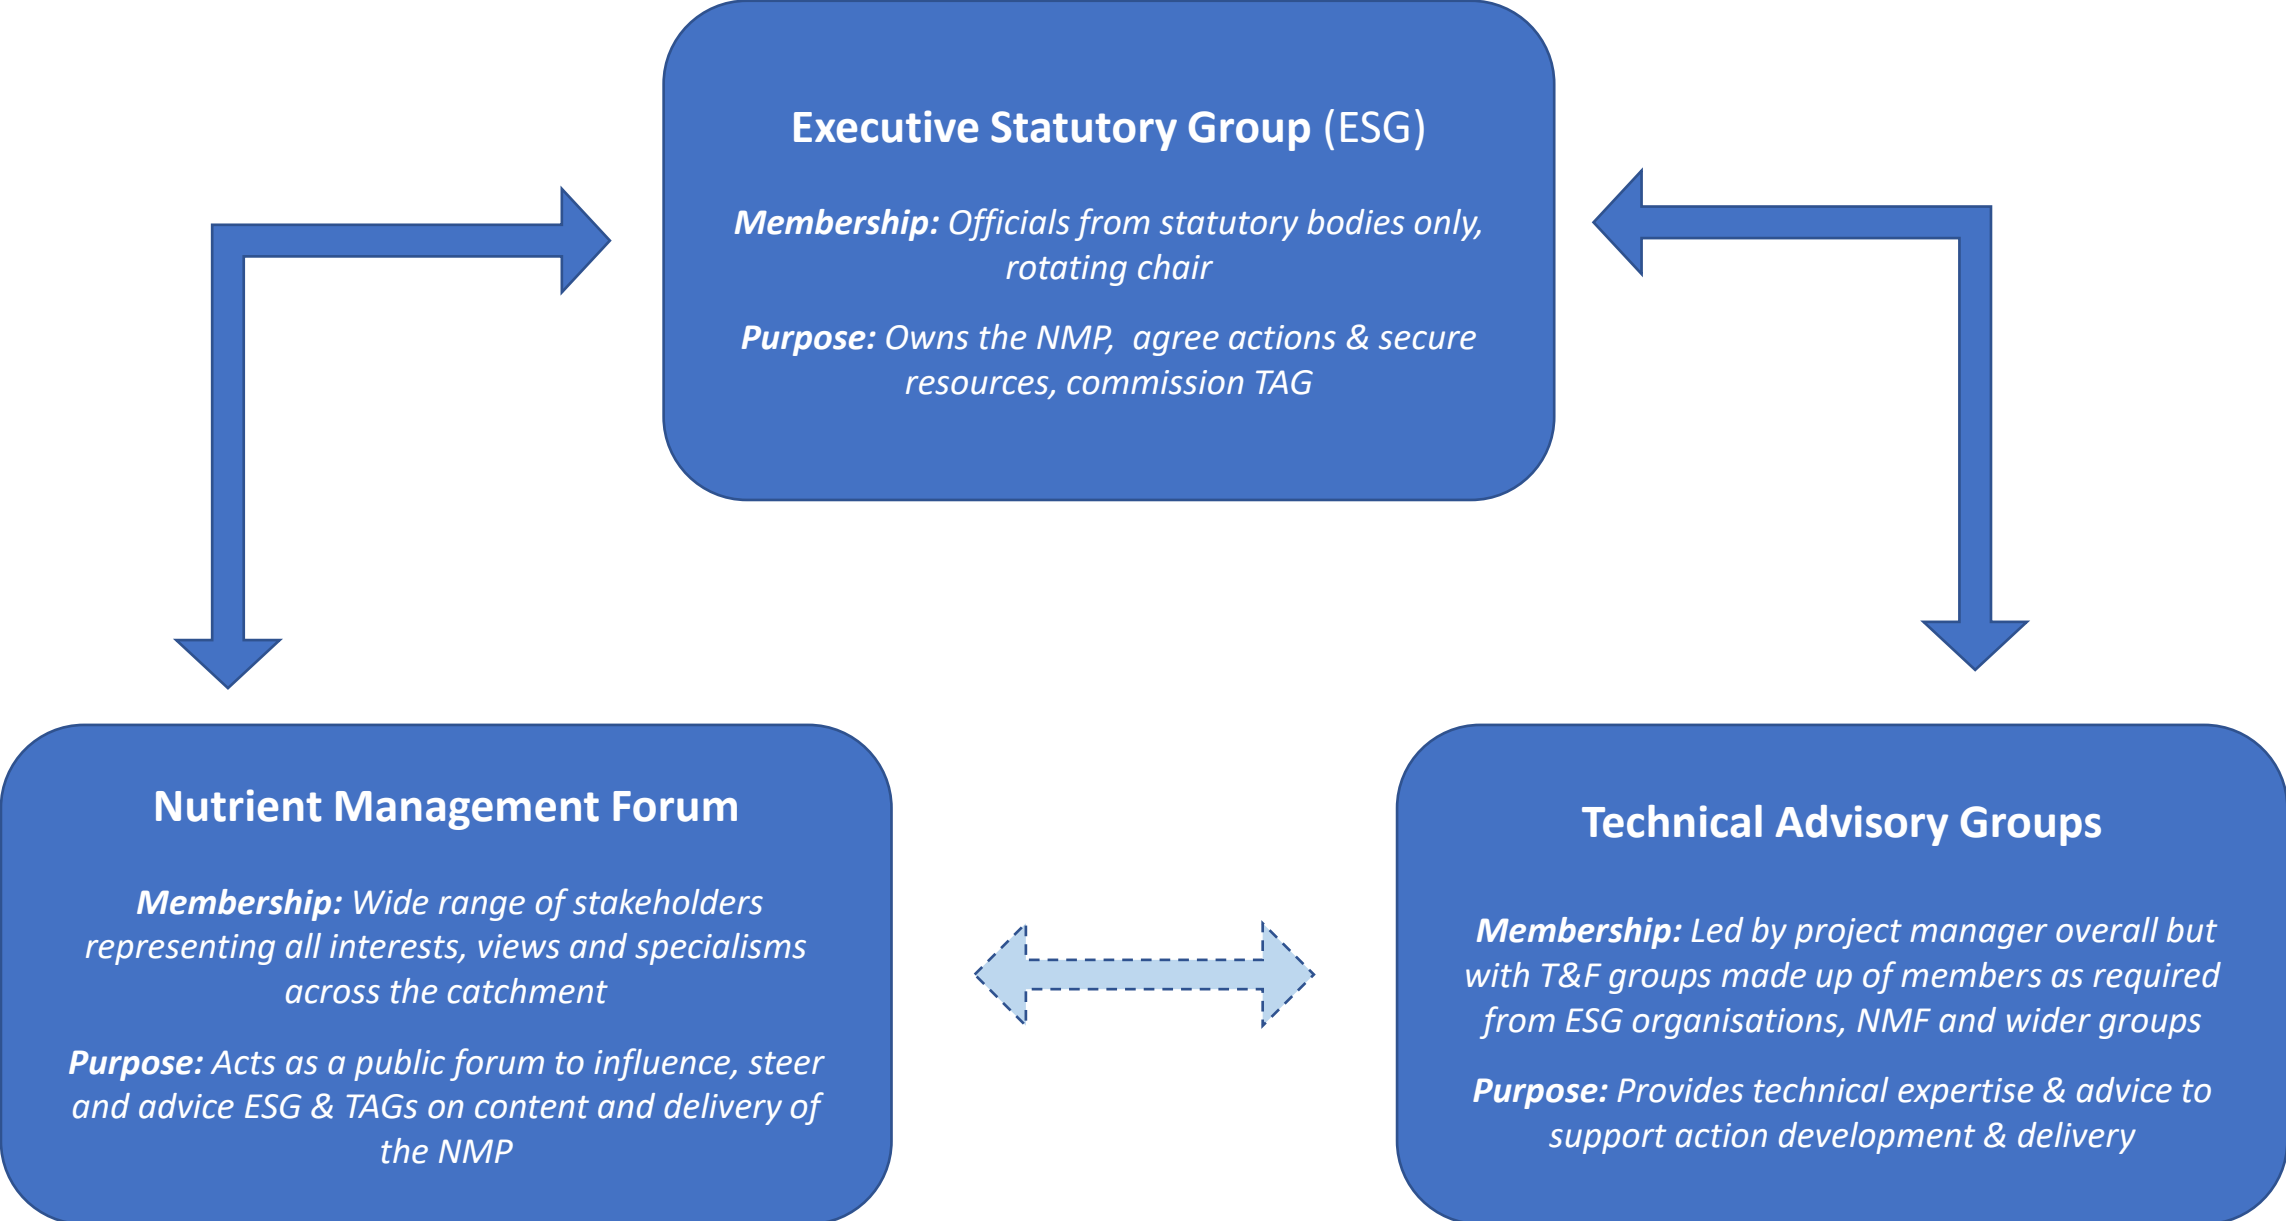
Executive Statutory Group (ESG)

Membership: Officials from statutory bodies only, rotating chair

Purpose: Owns the NMP,  agree actions & secure resources, commission TAG

Nutrient Management Forum

Membership: Wide range of stakeholders representing all interests, views and specialisms across the catchment

Purpose: Acts as a public forum to influence, steer and advice ESG & TAGs on content and delivery of the NMP

Technical Advisory Groups

Membership: Led by project manager overall but with T&F groups made up of members as required from ESG organisations, NMF and wider groups

Purpose: Provides technical expertise & advice to support action development & delivery